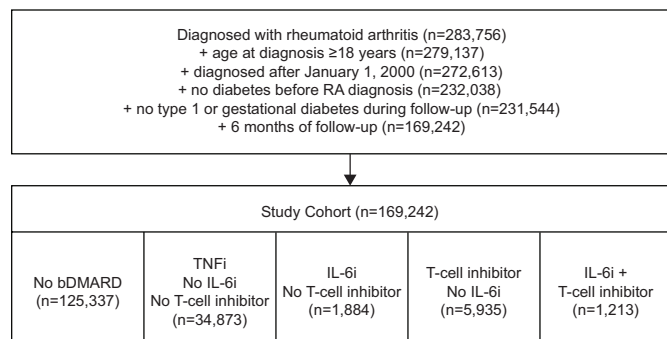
Diagnosed with rheumatoid arthritis (n=283,756)
+ age at diagnosis ≥18 years (n=279,137)
+ diagnosed after January 1, 2000 (n=272,613)
+ no diabetes before RA diagnosis (n=232,038)
+ no type 1 or gestational diabetes during follow-up (n=231,544)
+ 6 months of follow-up (n=169,242)

Study Cohort (n=169,242)

| No bDMARD (n=125,337) | TNFi No IL-6i No T-cell inhibitor (n=34,873) | IL-6i No T-cell inhibitor (n=1,884) | T-cell inhibitor No IL-6i (n=5,935) | IL-6i + T-cell inhibitor (n=1,213) |
|---|---|---|---|---|